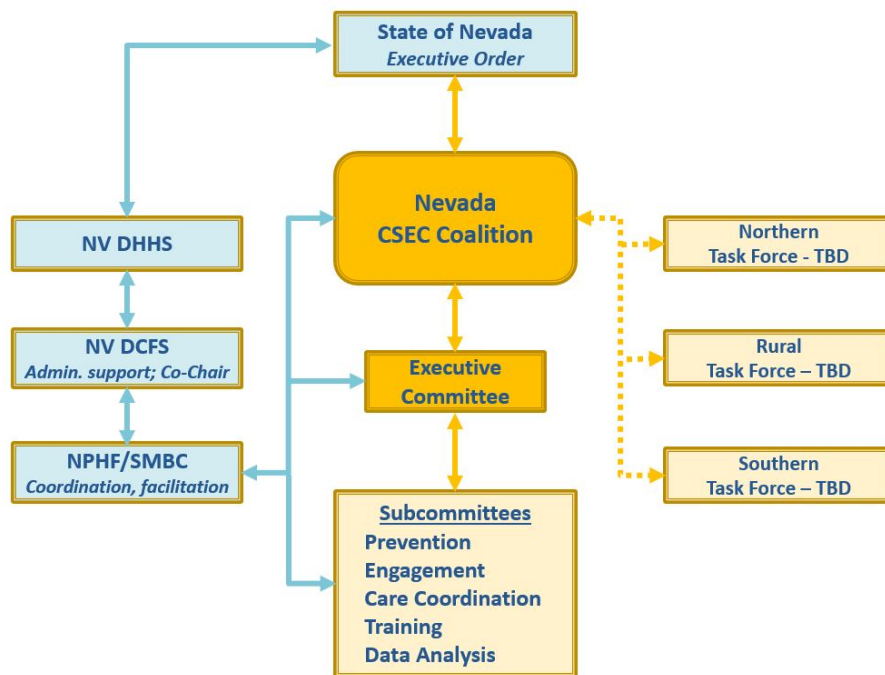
State of Nevada
Executive Order

Nevada
CSEC Coalition

NV DHHS

NV DCFS
Admin. support; Co-Chair

NPHF/SMBC
Coordination, facilitation

Executive Committee

Subcommittees
Prevention
Engagement
Care Coordination
Training
Data Analysis

Northern
Task Force - TBD

Rural
Task Force – TBD

Southern
Task Force – TBD